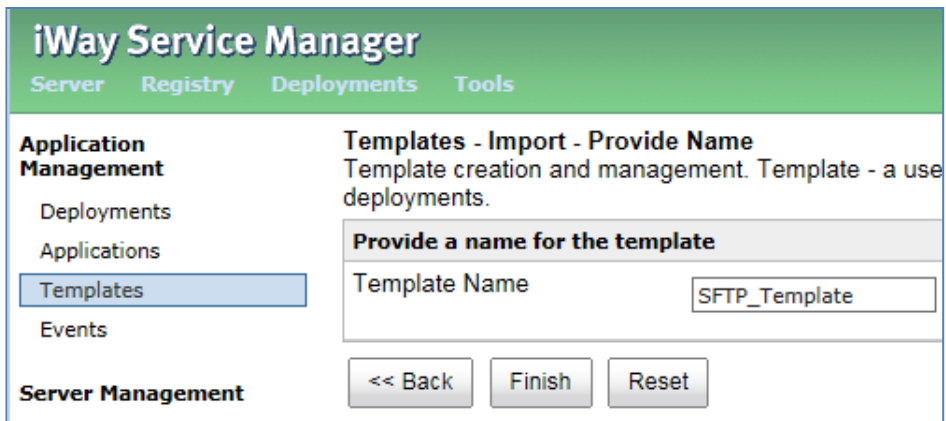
iWay Service Manager
Server Registry Deployments Tools

Application Management
Deployments
Applications
Templates
Events

Server Management

Templates - Import - Provide Name
Template creation and management. Template - a use deployments.

Provide a name for the template
Template Name SFTP_Template

<< Back Finish Reset